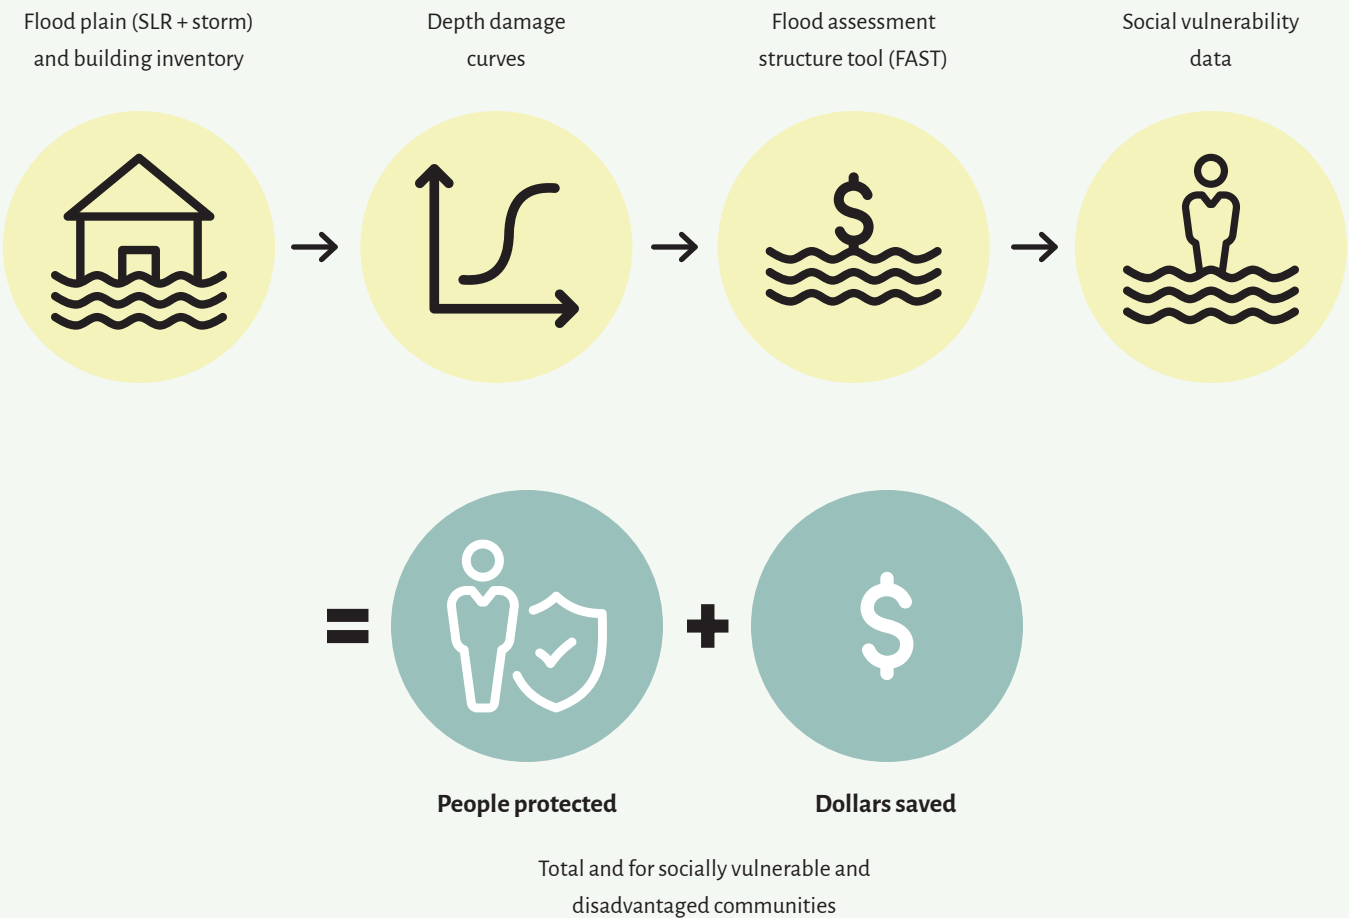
Flood plain (SLR + storm) and building inventory

Depth damage curves

Flood assessment structure tool (FAST)

Social vulnerability data

=

+

People protected

Dollars saved

Total and for socially vulnerable and disadvantaged communities